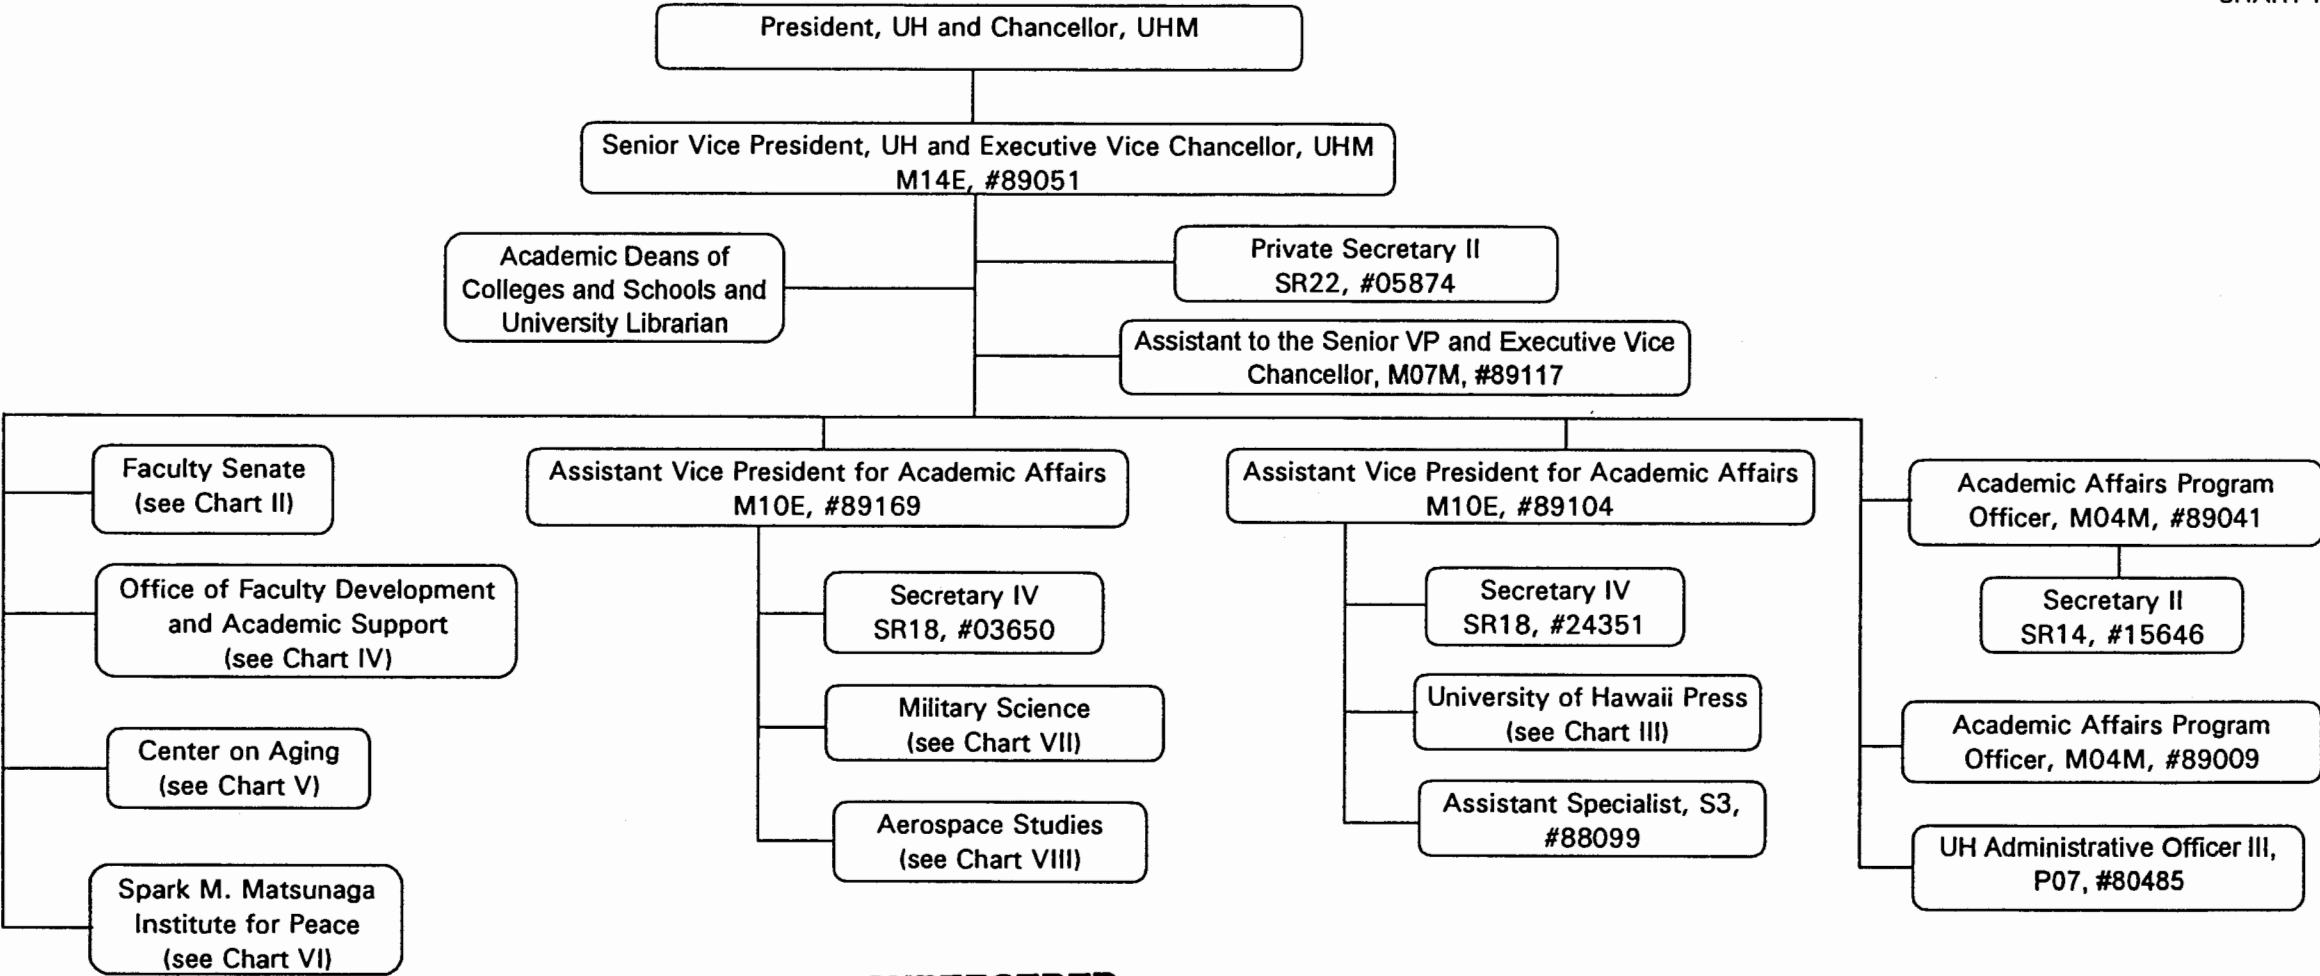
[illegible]

President, UH and Chancellor, UHM

Senior Vice President, UH and Executive Vice Chancellor, UHM M14E, #89051

Academic Deans of Colleges and Schools and University Librarian

Private Secretary II SR22, #05874

Assistant to the Senior VP and Executive Vice Chancellor, M07M, #89117

Faculty Senate (see Chart II)

Office of Faculty Development and Academic Support (see Chart IV)

Center on Aging (see Chart V)

Spark M. Matsunaga Institute for Peace (see Chart VI)

Assistant Vice President for Academic Affairs M10E, #89169

Secretary IV SR18, #03650

Military Science (see Chart VII)

Aerospace Studies (see Chart VIII)

Assistant Vice President for Academic Affairs M10E, #89104

Secretary IV SR18, #24351

University of Hawaii Press (see Chart III)

Assistant Specialist, S3, #88099

Academic Affairs Program Officer, M04M, #89041

Secretary II SR14, #15646

Academic Affairs Program Officer, M04M, #89009

UH Administrative Officer III, P07, #80485

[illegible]